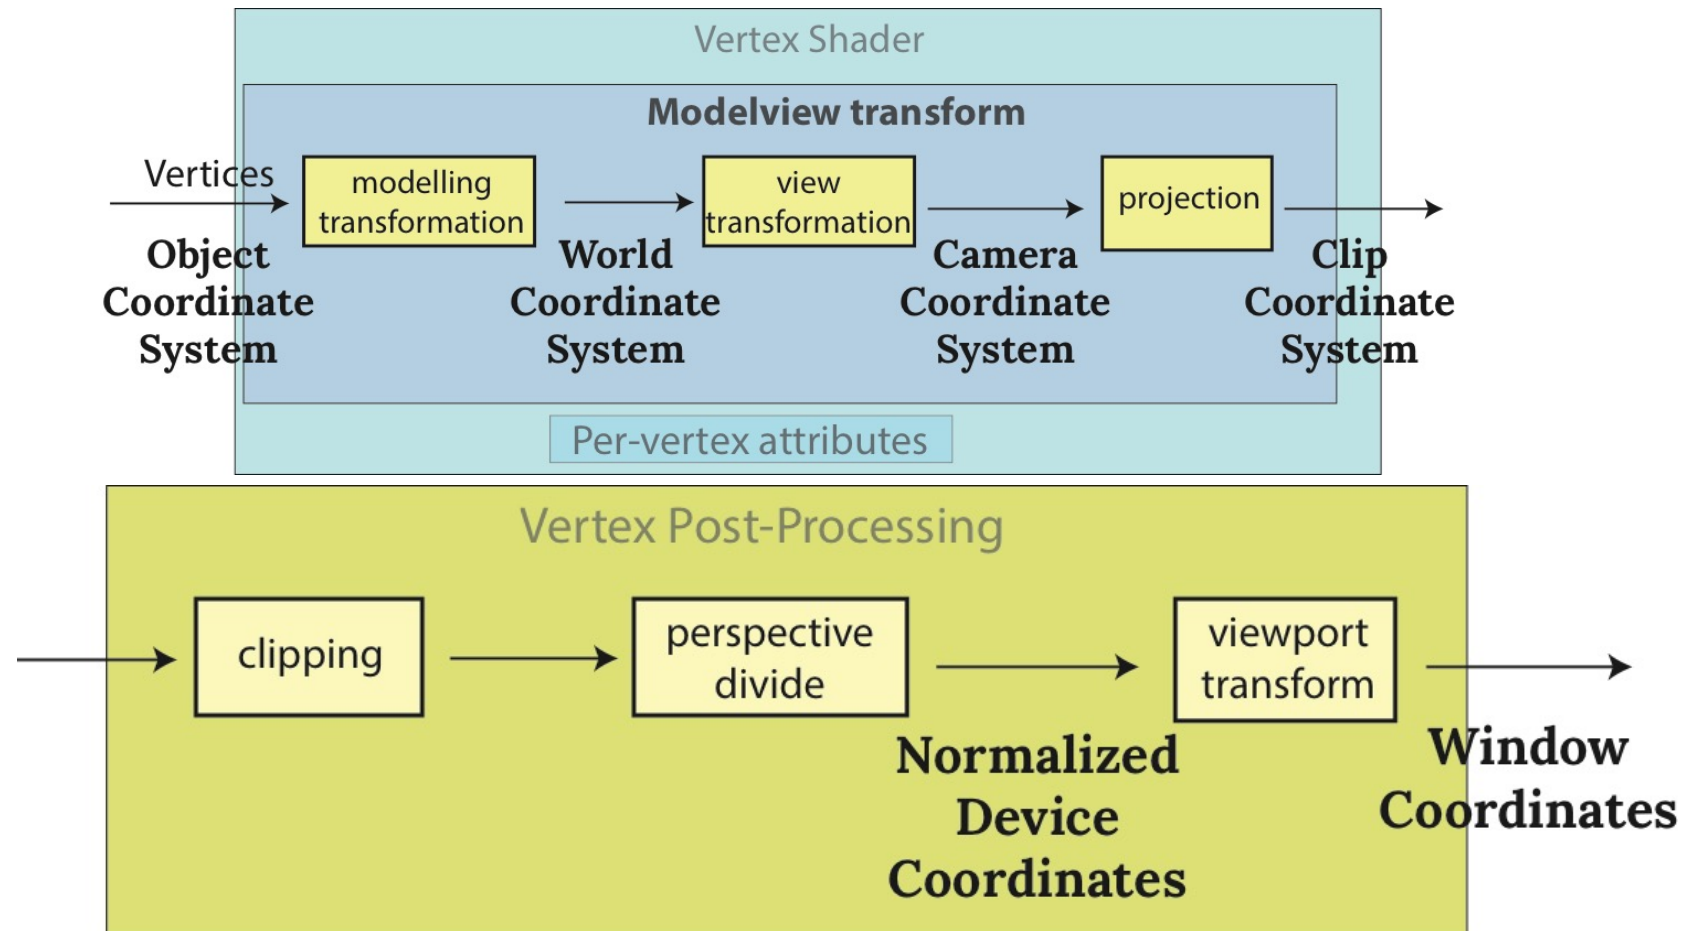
Vertex Shader

Modelview transform

Vertices

modelling transformation

view transformation

projection

Object Coordinate System

World Coordinate System

Camera Coordinate System

Clip Coordinate System

Per-vertex attributes

Vertex Post-Processing

clipping

perspective divide

viewport transform

Normalized Device Coordinates

Window Coordinates